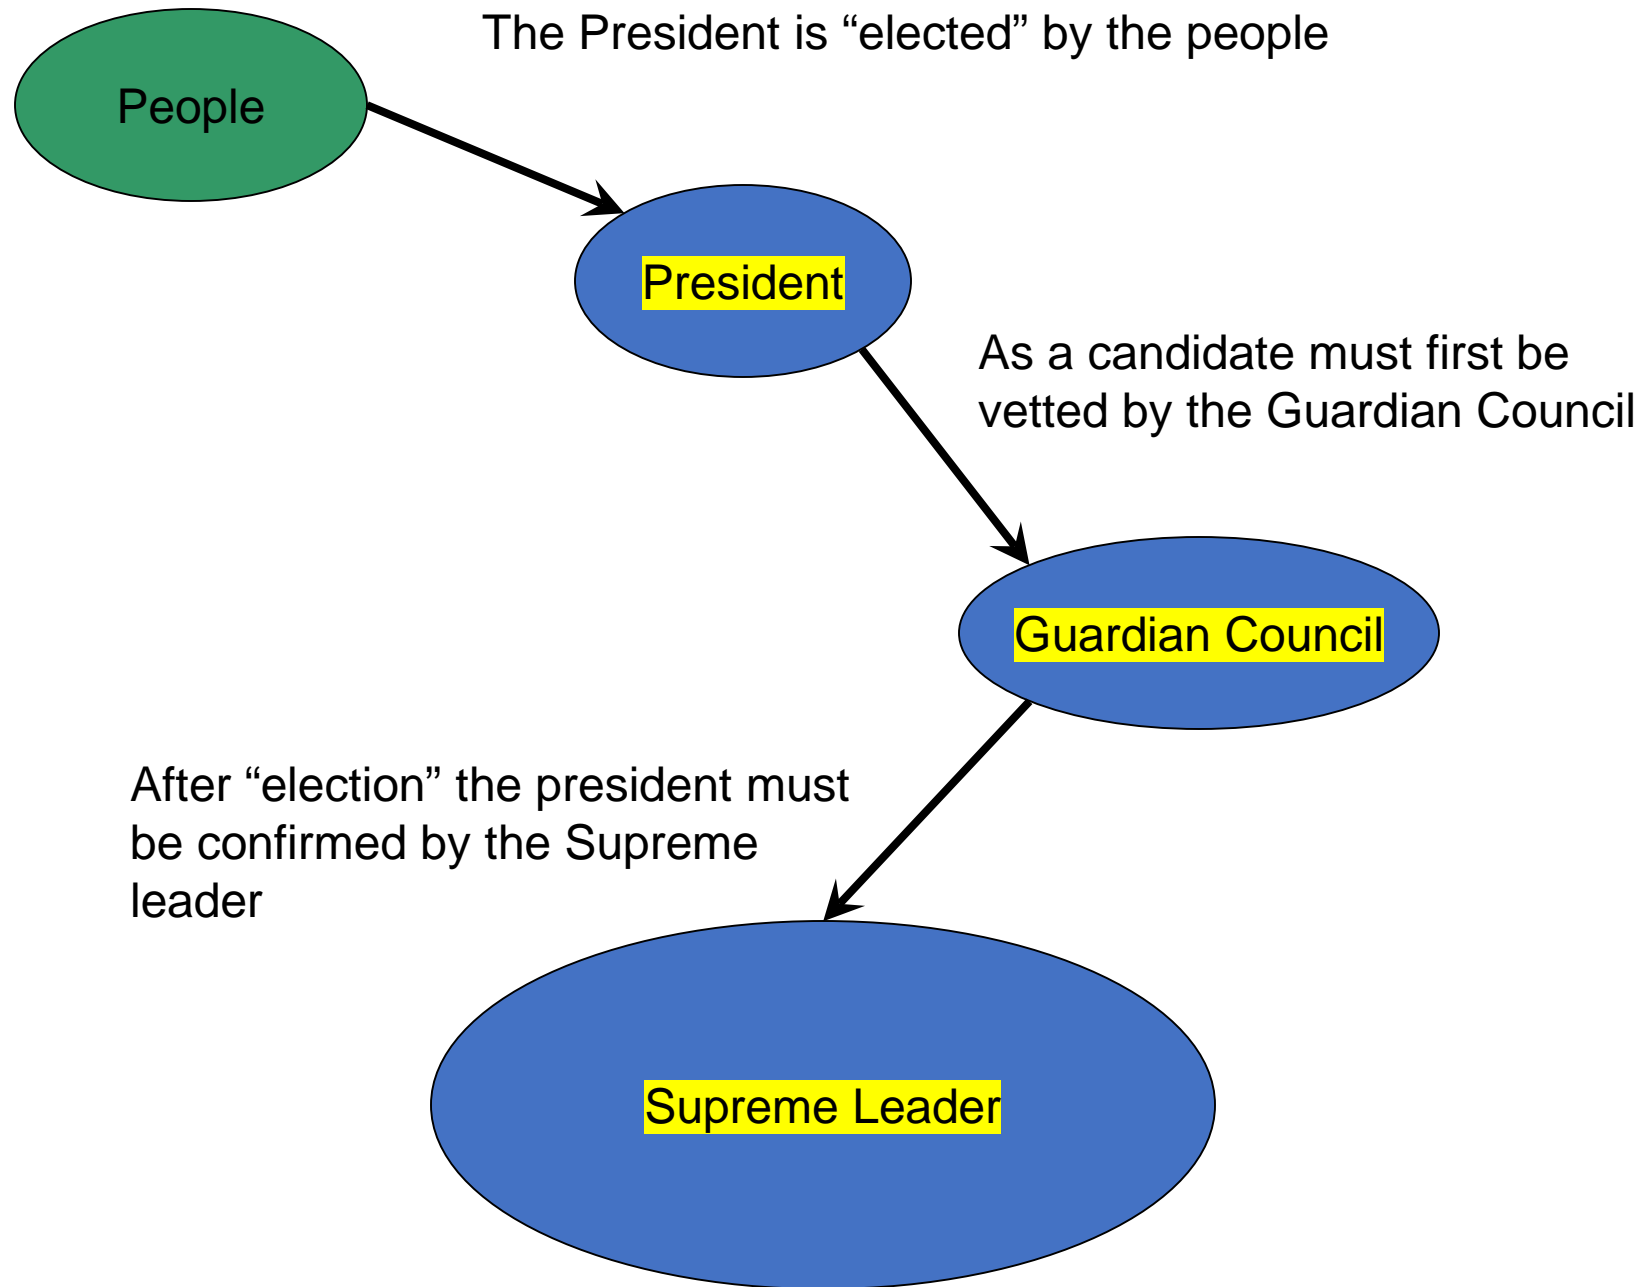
People

The President is “elected” by the people

President

As a candidate must first be vetted by the Guardian Council

Guardian Council

After “election” the president must be confirmed by the Supreme leader

Supreme Leader